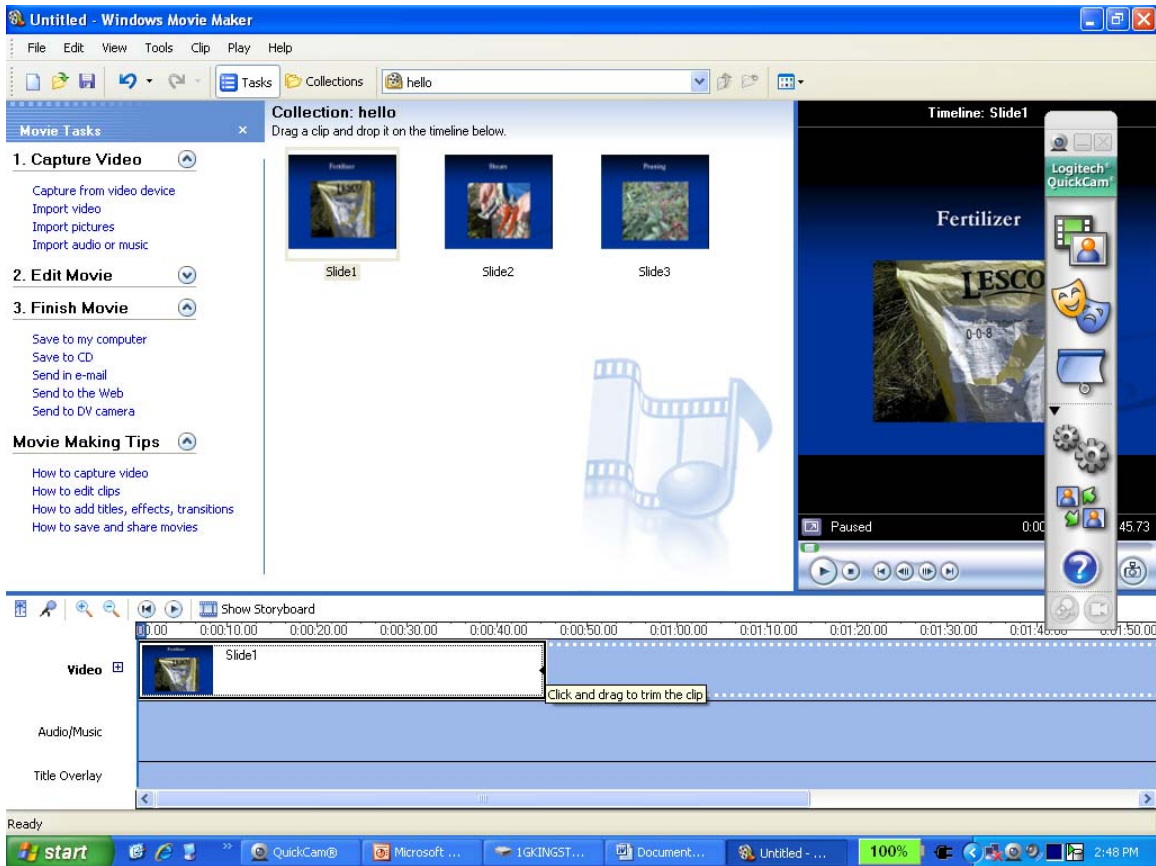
Untitled - Windows Movie Maker

File Edit View Tools Clip Play Help

Tasks Collections hello

Movie Tasks

1. Capture Video

Capture from video device
Import video
Import pictures
Import audio or music

2. Edit Movie

3. Finish Movie

Save to my computer
Save to CD
Send in e-mail
Send to the Web
Send to DV camera

Movie Making Tips

How to capture video
How to edit clips
How to add titles, effects, transitions
How to save and share movies

Collection: hello
Drag a clip and drop it on the timeline below.

Fertilizer
Slide1
Shears
Slide2
Pruning
Slide3

Timeline: Slide1

Fertilizer

LESCO
0-0-8

Paused 0:00 45.73

Logitech QuickCam

Show Storyboard

0.00 0:00:10.00 0:00:20.00 0:00:30.00 0:00:40.00 0:00:50.00 0:01:00.00 0:01:10.00 0:01:20.00 0:01:30.00 0:01:40.00 0:01:50.00

Video
Slide1
Click and drag to trim the clip

Audio/Music

Title Overlay

Ready

start QuickCam® Microsoft ... 1GKINGST... Document... Untitled - ... 100% 2:48 PM